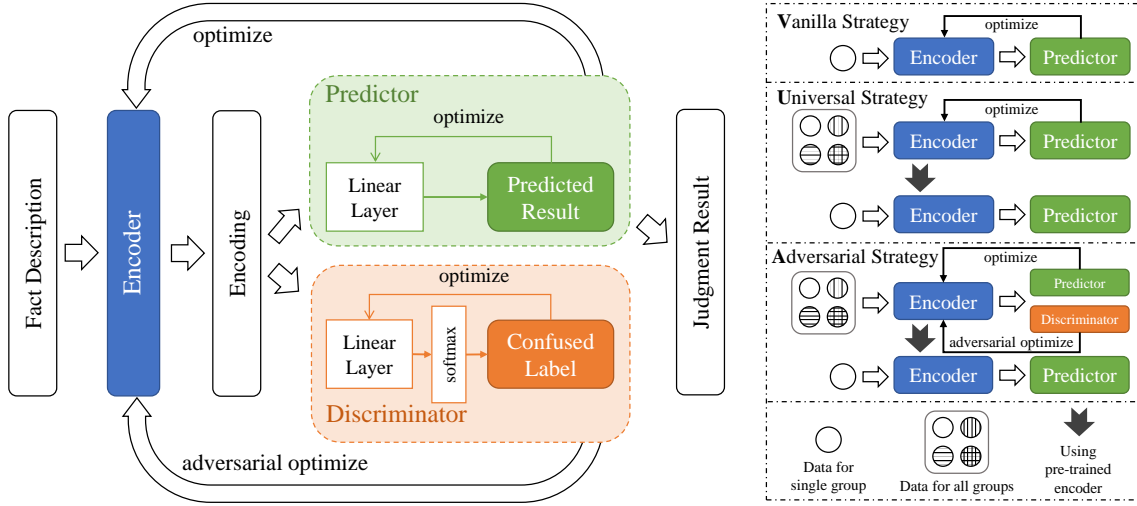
optimize

Fact Description

Encoder

Encoding

Predictor

optimize

Linear Layer

Predicted Result

optimize

Linear Layer

softmax

Confused Label

Discriminator

Judgment Result

adversarial optimize

Vanilla Strategy

optimize

Encoder

Predictor

Universal Strategy

optimize

Encoder

Predictor

Encoder

Predictor

Adversarial Strategy

optimize

Encoder

Predictor

Discriminator

adversarial optimize

Encoder

Predictor

Data for single group

Data for all groups

Using pre-trained encoder